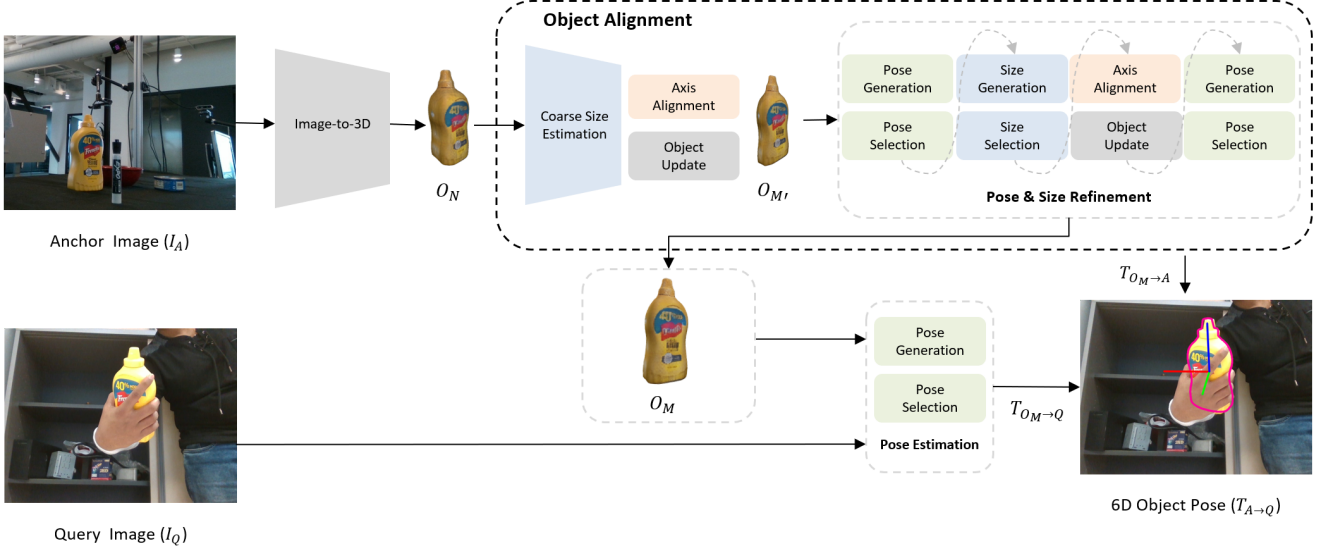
Object Alignment

Image-to-3D

$O_N$

Coarse Size Estimation

Axis Alignment

Object Update

$O_{M'}$

Pose Generation

Pose Selection

Size Generation

Size Selection

Axis Alignment

Object Update

Pose Generation

Pose Selection

Pose & Size Refinement

Anchor Image ($I_A$)

$T_{O_M \to A}$

$O_M$

Pose Generation

Pose Selection

Pose Estimation

$T_{O_M \to Q}$

Query Image ($I_Q$)

6D Object Pose ($T_{A \to Q}$)